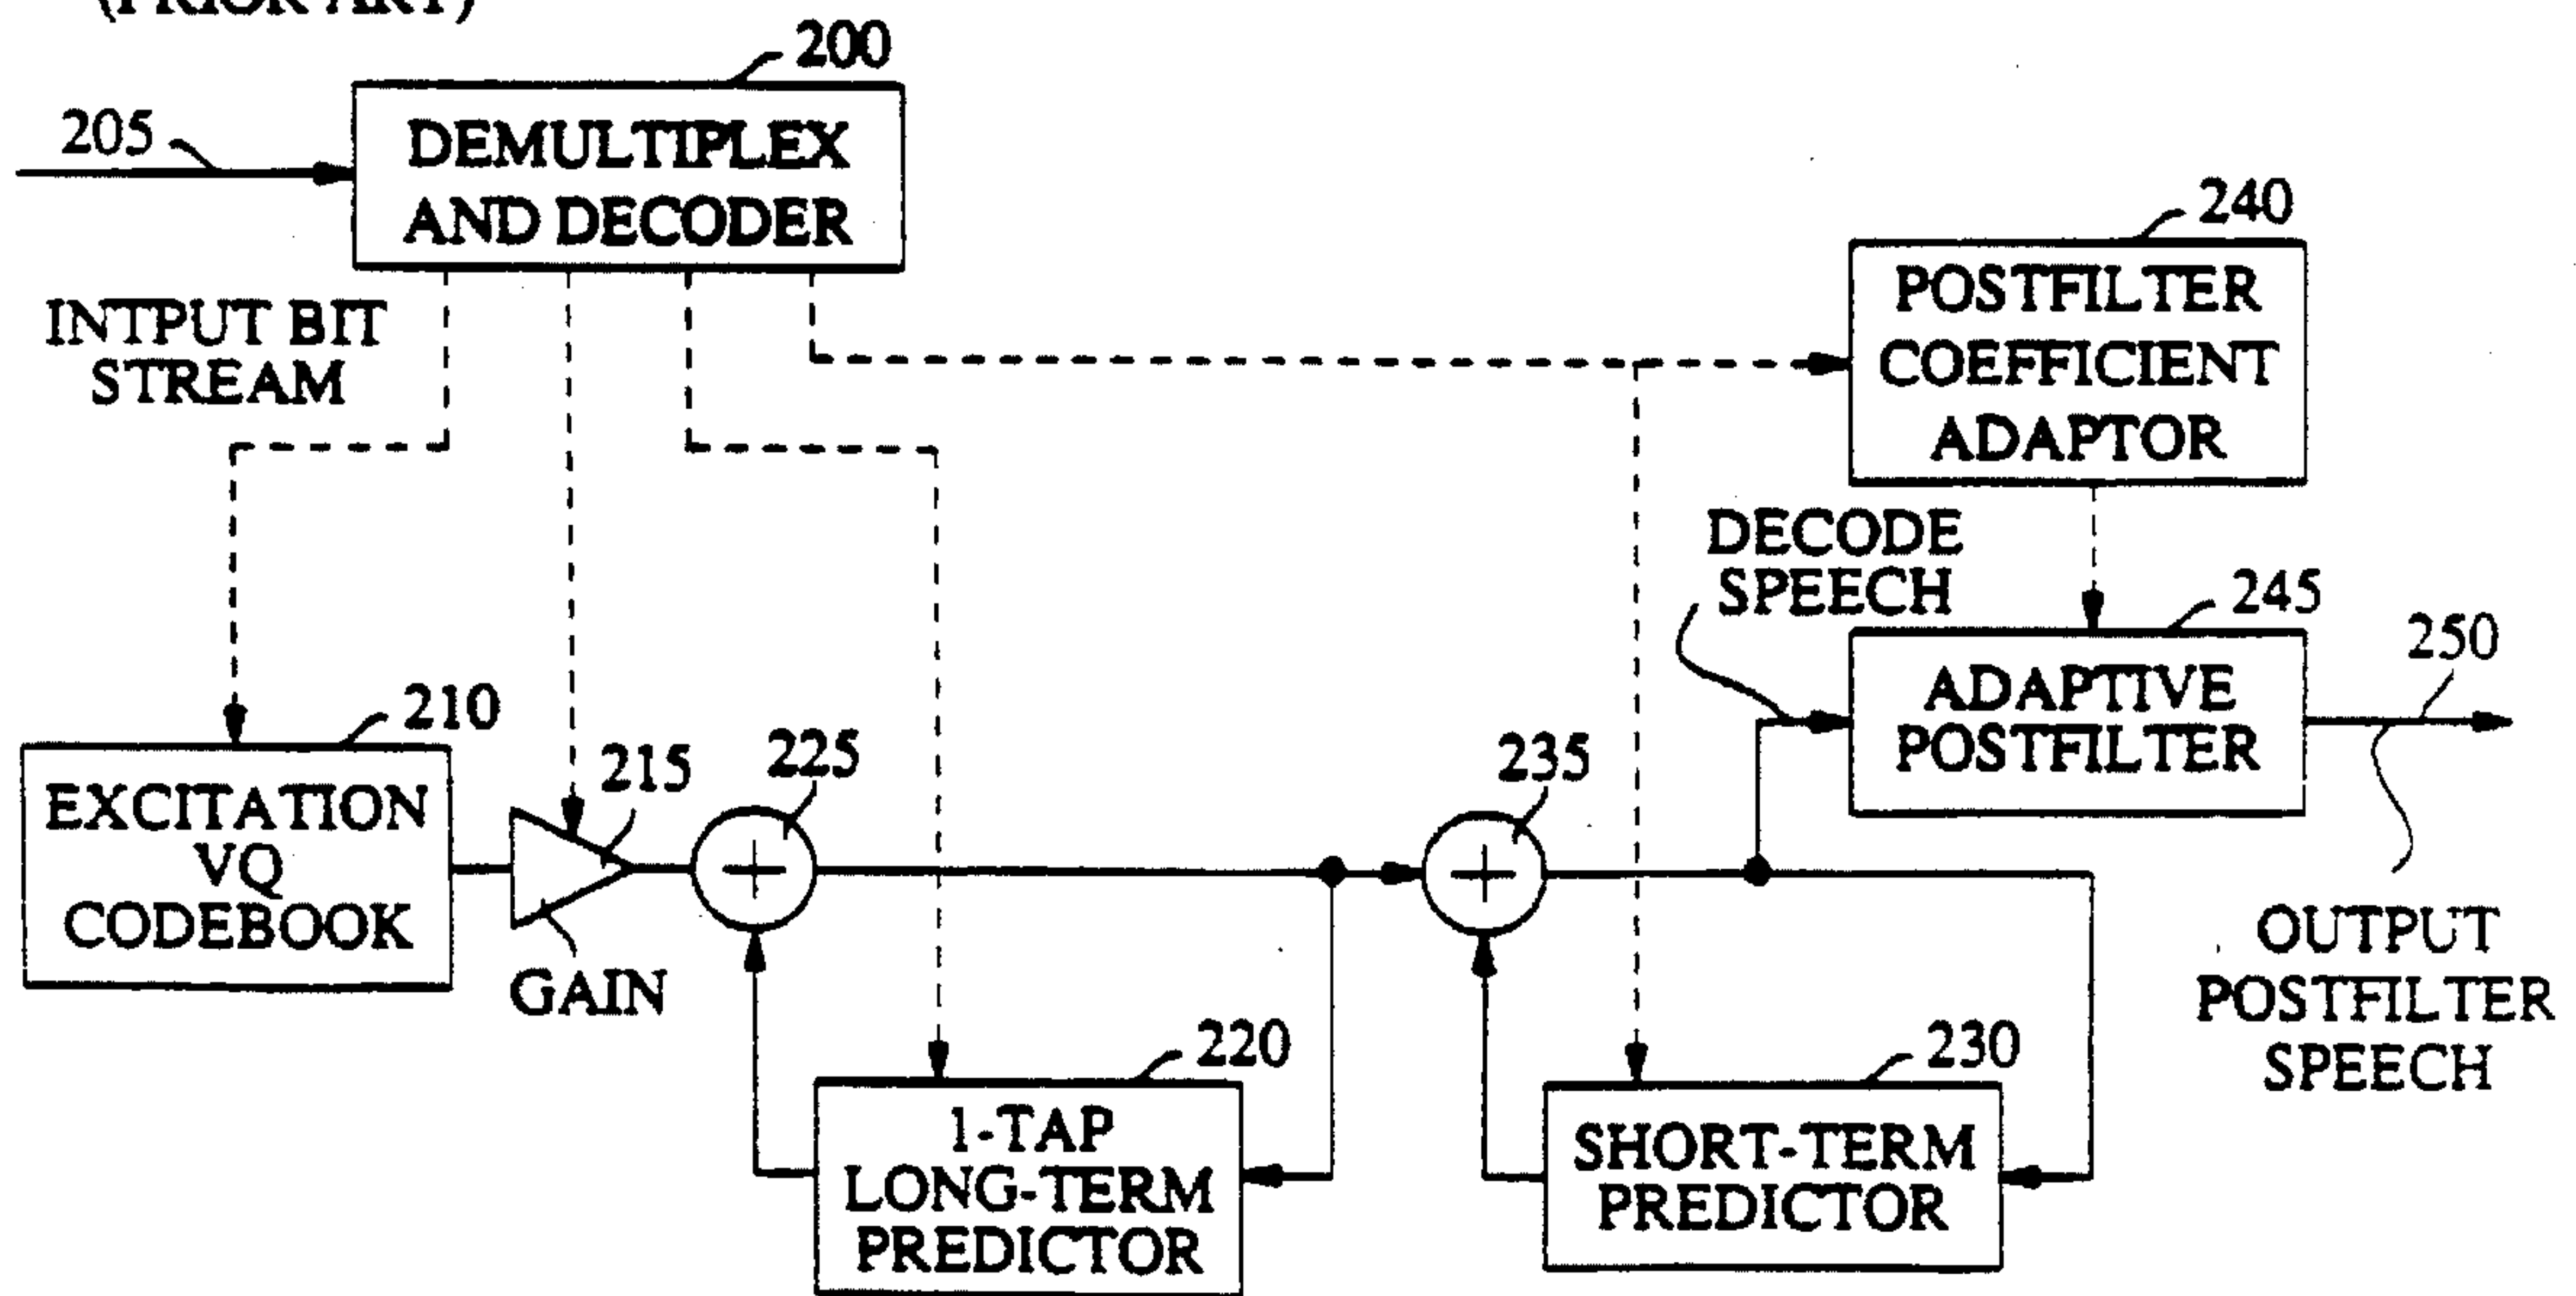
(PRIOR ART)

200

205

DEMULTIPLEX AND DECODER

INTPUT BIT STREAM

240

POSTFILTER COEFFICIENT ADAPTOR

DECODE SPEECH

245

250

ADAPTIVE POSTFILTER

210

EXCITATION VQ CODEBOOK

215

225

235

GAIN

OUTPUT POSTFILTER SPEECH

220

1-TAP LONG-TERM PREDICTOR

230

SHORT-TERM PREDICTOR